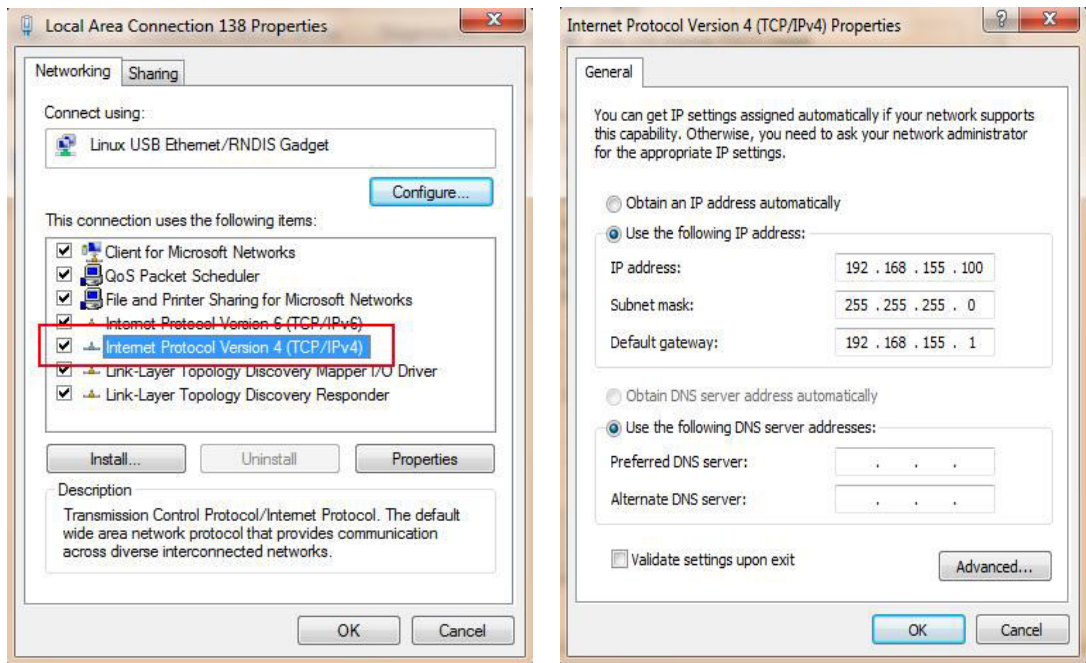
Local Area Connection 138 Properties

Networking | Sharing

Connect using:

Linux USB Ethernet/RNDIS Gadget

Configure...

This connection uses the following items:

Client for Microsoft Networks
QoS Packet Scheduler
File and Printer Sharing for Microsoft Networks
Internet Protocol Version 6 (TCP/IPv6)
Internet Protocol Version 4 (TCP/IPv4)
Link-Layer Topology Discovery Mapper I/O Driver
Link-Layer Topology Discovery Responder

Install... | Uninstall | Properties

Description

Transmission Control Protocol/Internet Protocol. The default wide area network protocol that provides communication across diverse interconnected networks.

OK | Cancel

Internet Protocol Version 4 (TCP/IPv4) Properties

General

You can get IP settings assigned automatically if your network supports this capability. Otherwise, you need to ask your network administrator for the appropriate IP settings.

Obtain an IP address automatically

Use the following IP address:

IP address: 192 . 168 . 155 . 100

Subnet mask: 255 . 255 . 255 . 0

Default gateway: 192 . 168 . 155 . 1

Obtain DNS server address automatically

Use the following DNS server addresses:

Preferred DNS server: . . .

Alternate DNS server: . . .

Validate settings upon exit

Advanced...

OK | Cancel